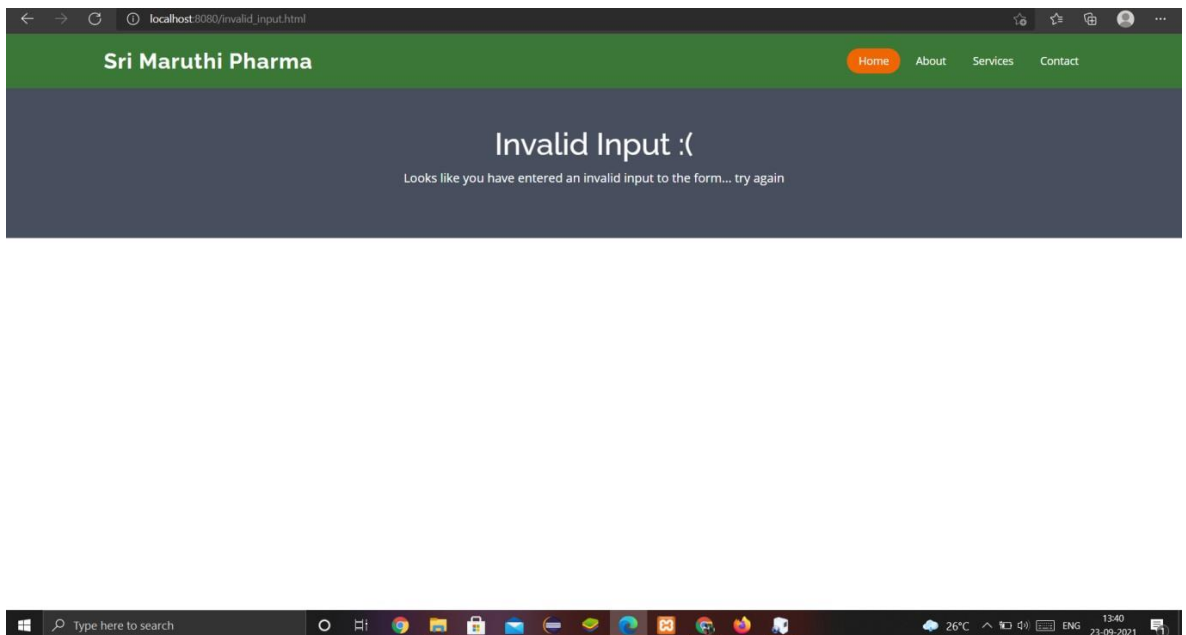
localhost:8080/invalid_input.html

Sri Maruthi Pharma

Home About Services Contact

Invalid Input :(

Looks like you have entered an invalid input to the form... try again

Type here to search

26°C ENG 13:40 23-09-2021